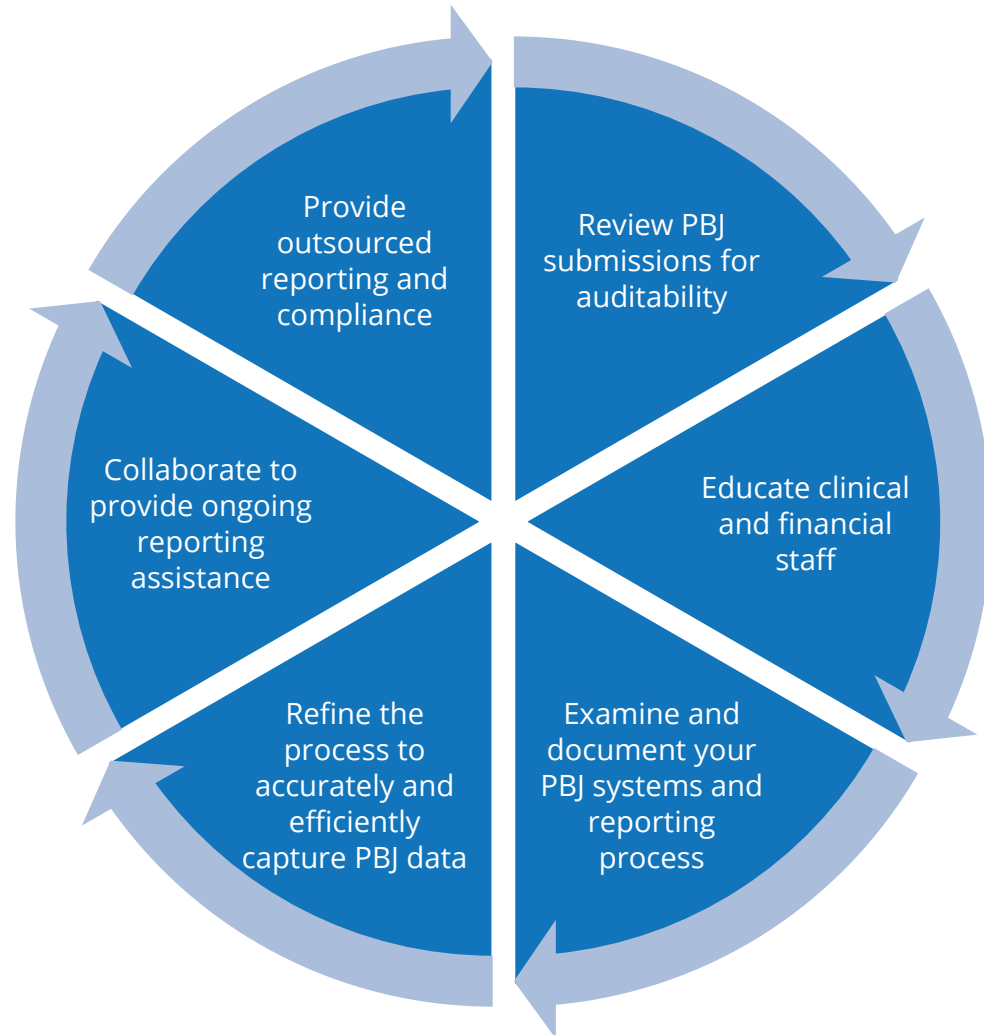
Review PBJ submissions for auditability

Educate clinical and financial staff

Examine and document your PBJ systems and reporting process

Refine the process to accurately and efficiently capture PBJ data

Collaborate to provide ongoing reporting assistance

Provide outsourced reporting and compliance